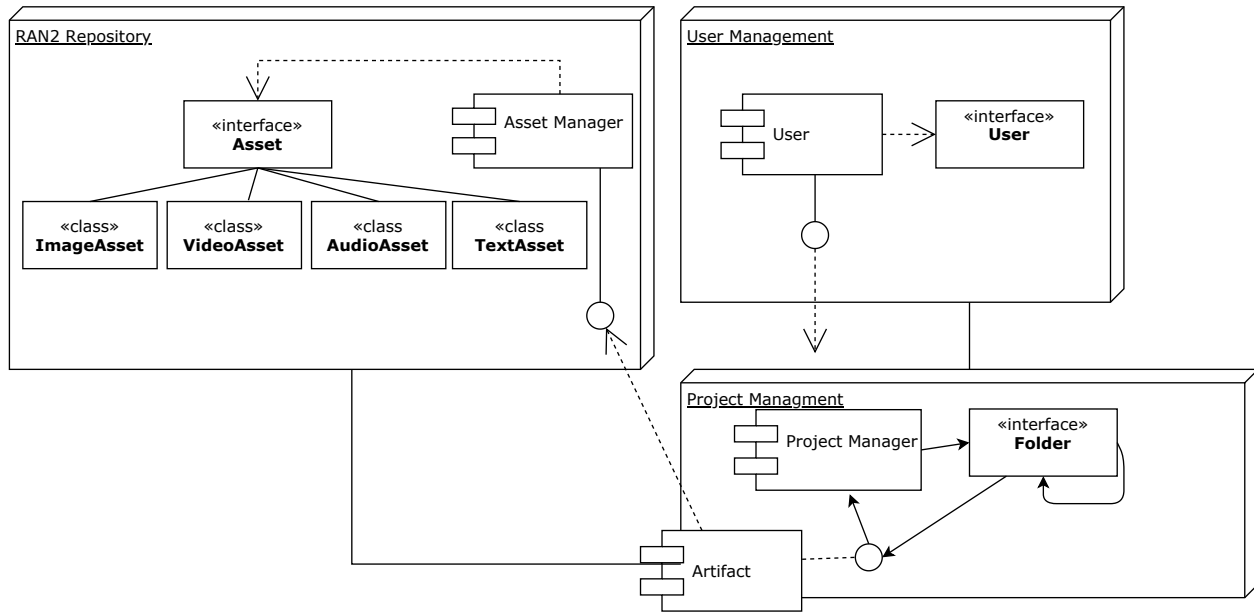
RAN2 Repository

«interface»
**Asset**

Asset Manager

«class»
**ImageAsset**

«class»
**VideoAsset**

«class
**AudioAsset**

«class
**TextAsset**

User Management

User

«interface»
**User**

Project Managment

Project Manager

«interface»
**Folder**

Artifact